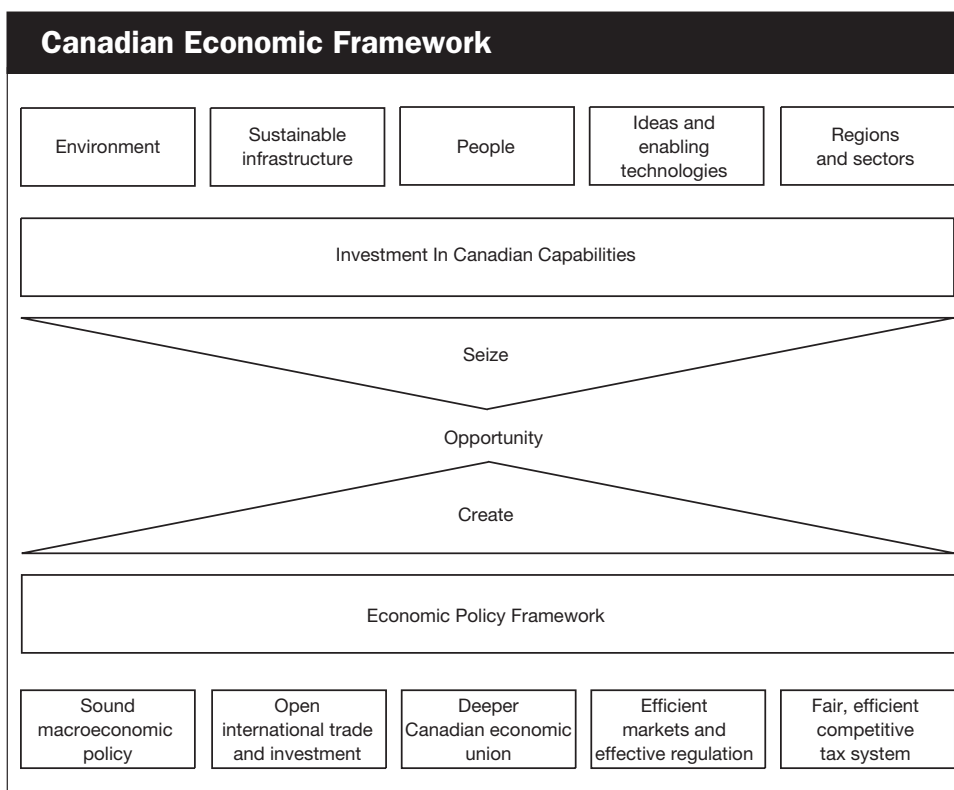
Canadian Economic Framework

Environment

Sustainable infrastructure

People

Ideas and enabling technologies

Regions and sectors

Investment In Canadian Capabilities

Seize

Opportunity

Create

Economic Policy Framework

Sound macroeconomic policy

Open international trade and investment

Deeper Canadian economic union

Efficient markets and effective regulation

Fair, efficient competitive tax system